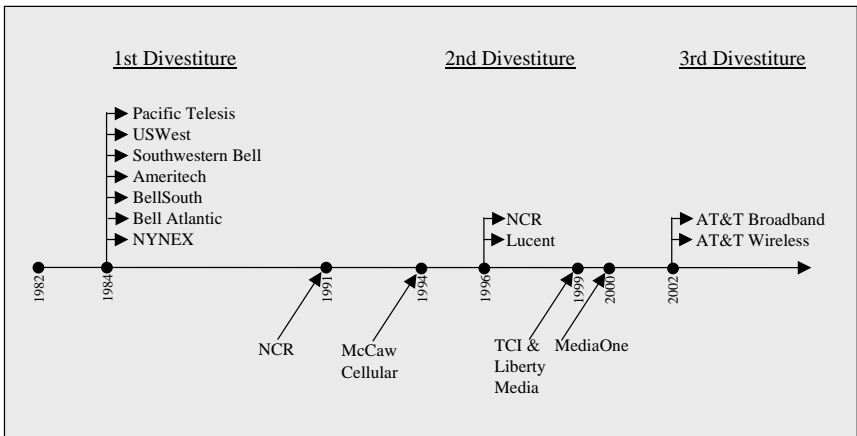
1st Divestiture

2nd Divestiture

3rd Divestiture

Pacific Telesis
USWest
Southwestern Bell
Ameritech
BellSouth
Bell Atlantic
NYNEX

NCR
Lucent

AT&T Broadband
AT&T Wireless

1982
1984
1991
1994
1996
1999
2000
2002

NCR

McCaw Cellular

TCI & Liberty Media

MediaOne